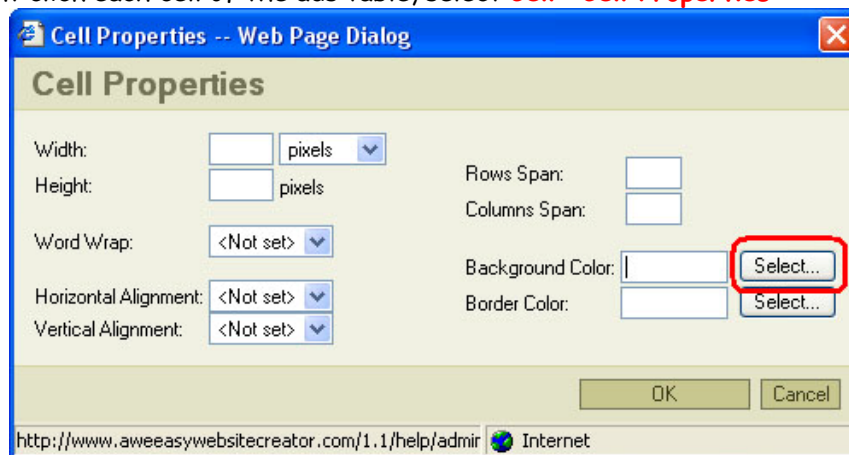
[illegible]

Cell Properties -- Web Page Dialog

Cell Properties

Width: pixels
Height: pixels

Word Wrap: <Not set>

Horizontal Alignment: <Not set>
Vertical Alignment: <Not set>

Rows Span:
Columns Span:

Background Color: Select...
Border Color: Select...

OK Cancel

http://www.aweeasywebsitecreator.com/1.1/help/admir Internet